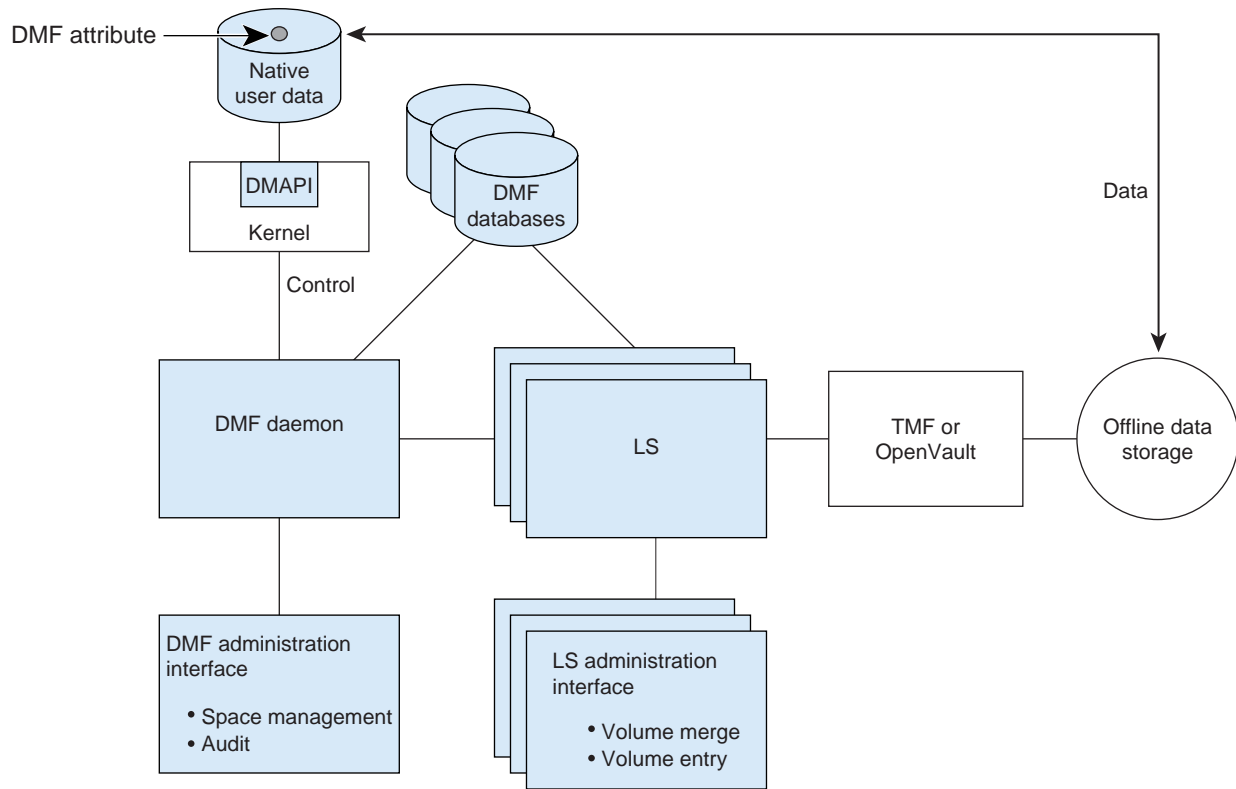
DMF attribute

Native user data

Data

DMAPI

Kernel

DMF databases

Control

DMF daemon

LS

TMF or OpenVault

Offline data storage

DMF administration interface

• Space management
• Audit

LS administration interface

• Volume merge
• Volume entry